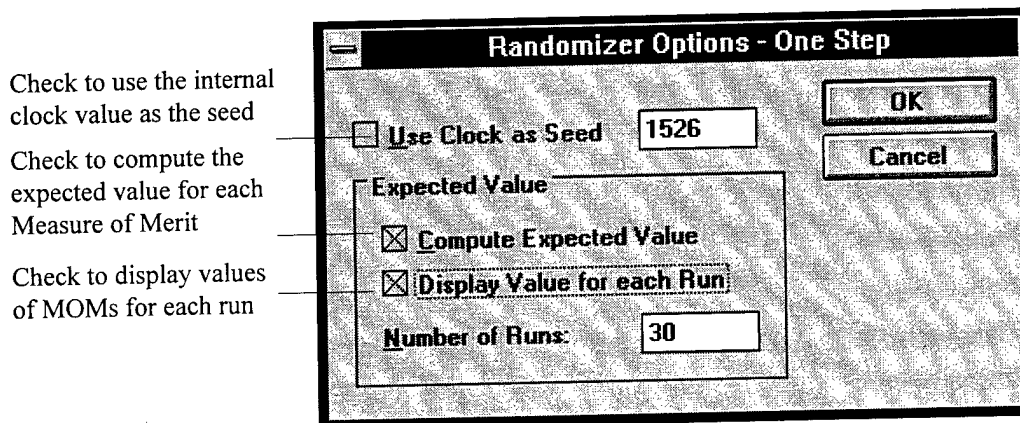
Check to use the internal clock value as the seed

Check to compute the expected value for each Measure of Merit

Check to display values of MOMs for each run

Randomizer Options - One Step

Use Clock as Seed 1526

OK

Cancel

Expected Value

☒ Compute Expected Value

☒ Display Value for each Run

Number of Runs: 30